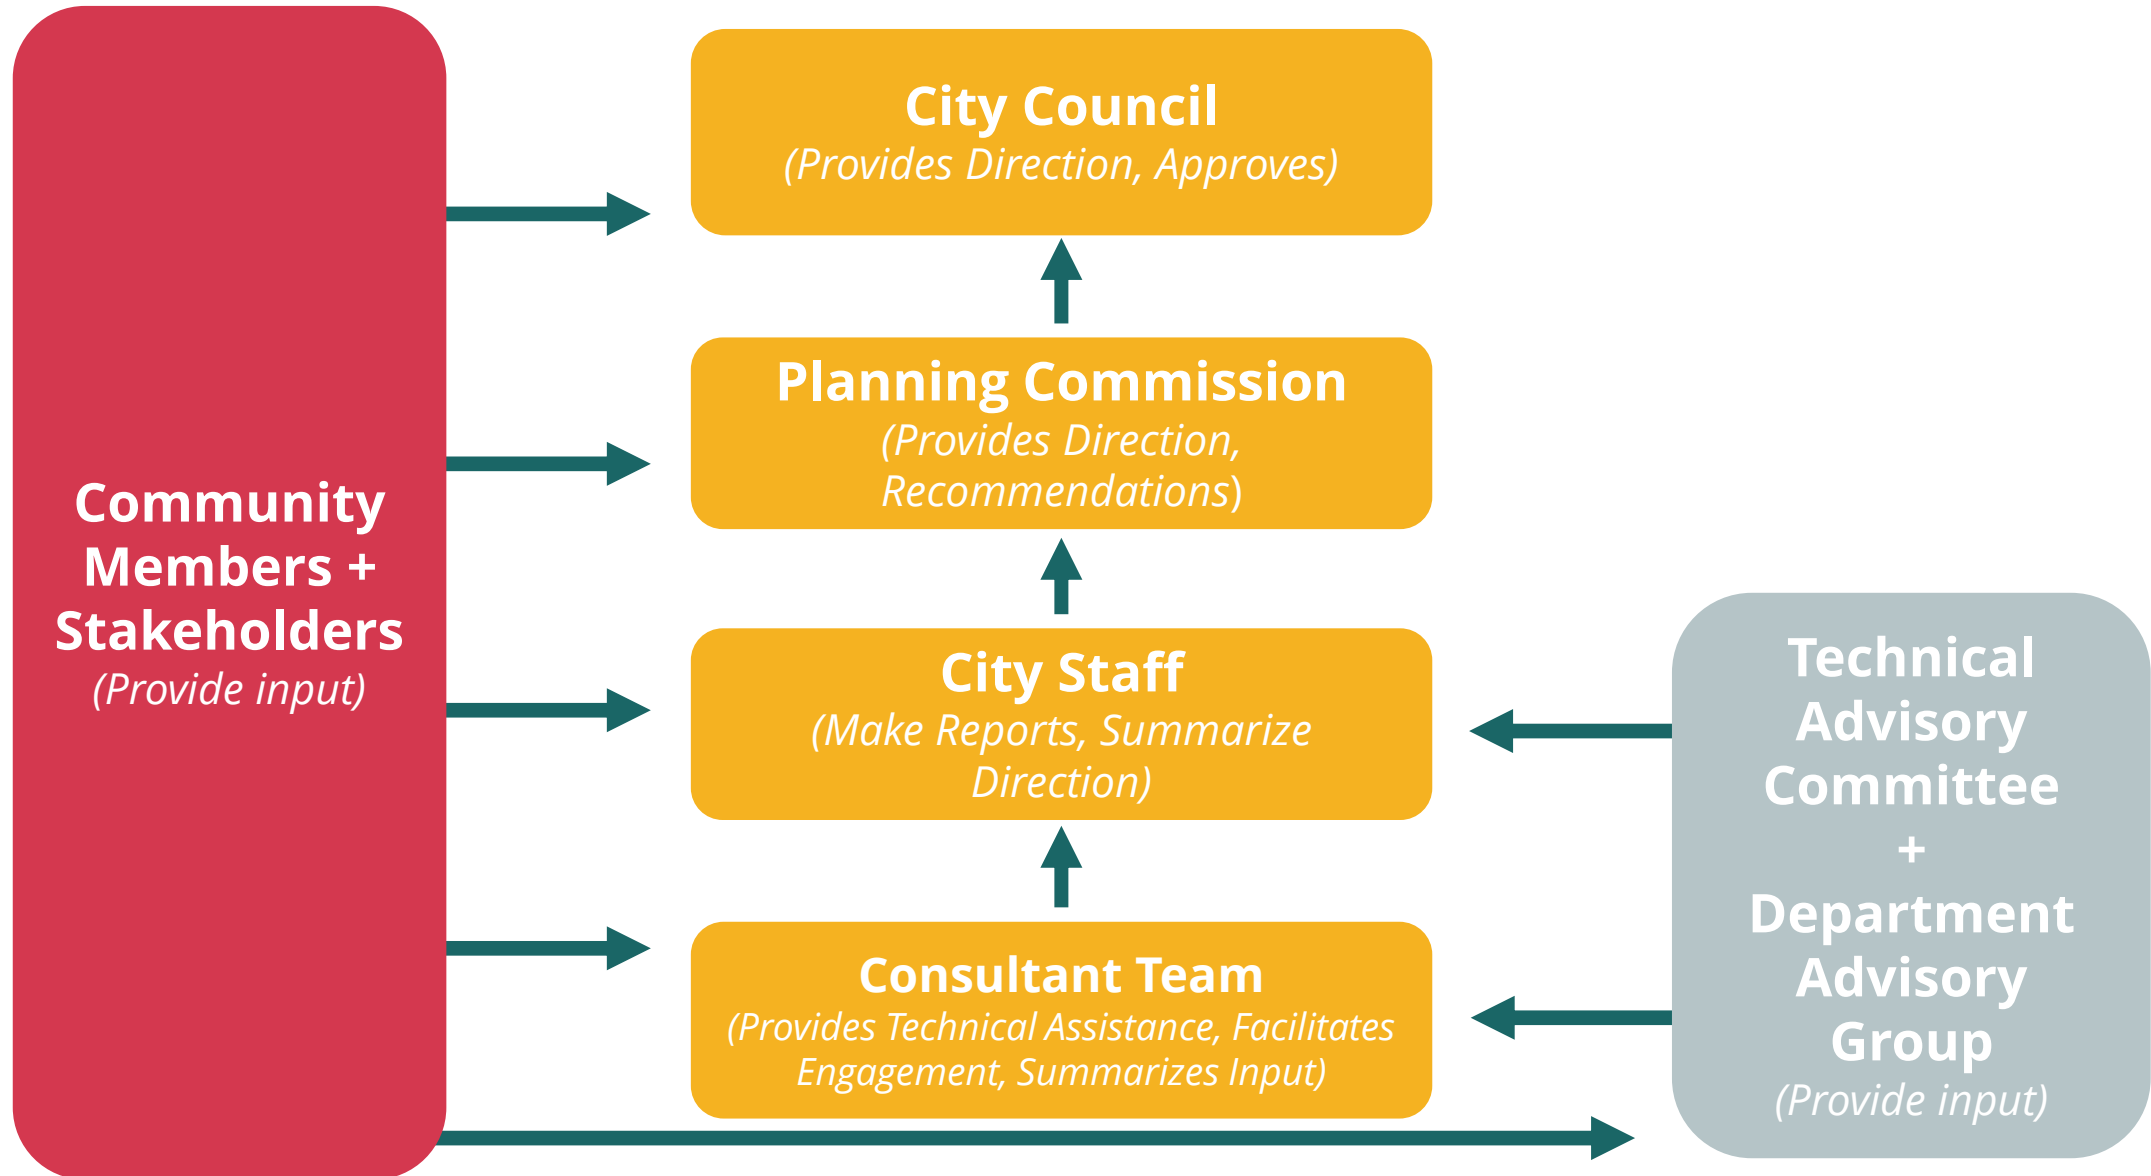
Community Members + Stakeholders
(Provide input)

City Council
(Provides Direction, Approves)

Planning Commission
(Provides Direction, Recommendations)

City Staff
(Make Reports, Summarize Direction)

Consultant Team
(Provides Technical Assistance, Facilitates Engagement, Summarizes Input)

Technical Advisory Committee + Department Advisory Group
(Provide input)